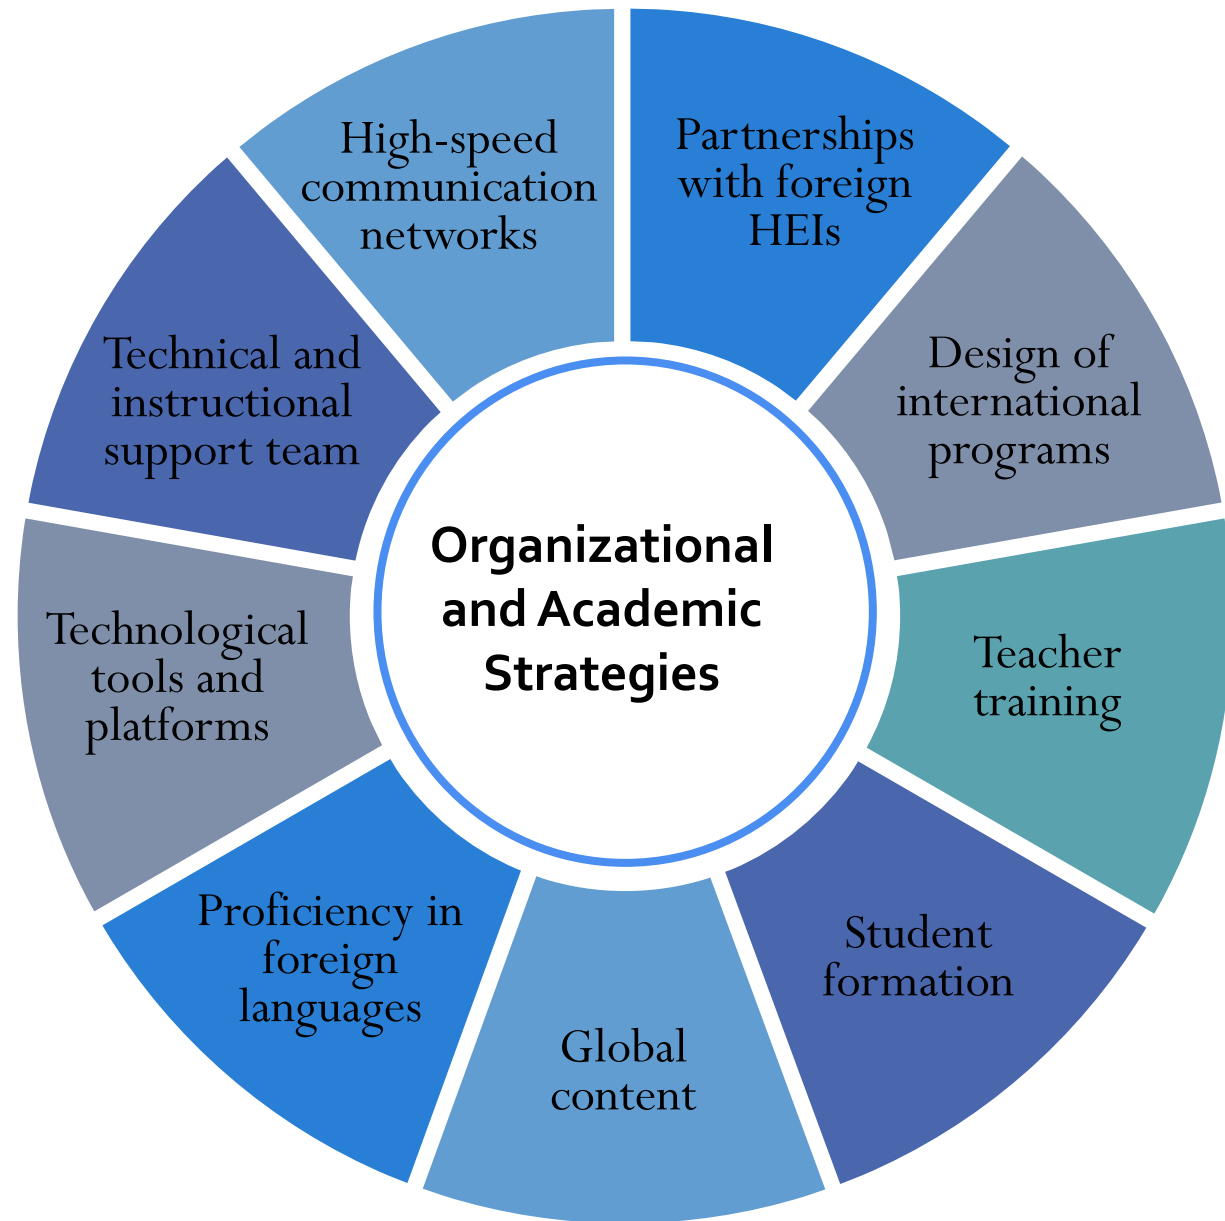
Organizational and Academic Strategies

Partnerships with foreign HEIs

Design of international programs

Teacher training

Student formation

Global content

Proficiency in foreign languages

Technological tools and platforms

Technical and instructional support team

High-speed communication networks